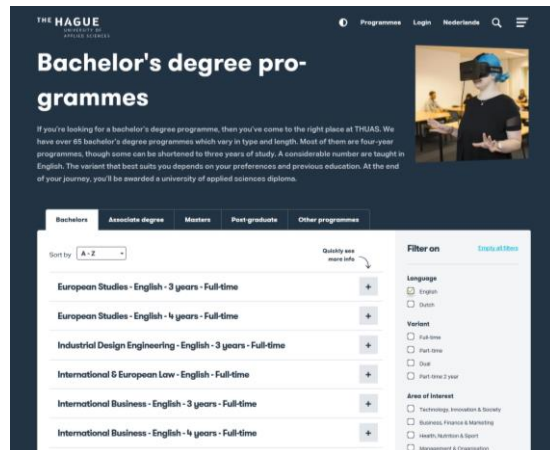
THE HAGUE
UNIVERSITY OF APPLIED SCIENCES

Programmes Login Nederlands

Bachelor's degree programmes

If you're looking for a bachelor's degree programme, then you've come to the right place at THUAS. We have over 65 bachelor's degree programmes which vary in type and length. Most of them are four-year programmes, though some can be shortened to three years of study. A considerable number are taught in English. The variant that best suits you depends on your preferences and previous education. At the end of your journey, you'll be awarded a university of applied sciences diploma.

Bachelors | Associate degree | Masters | Post-graduate | Other programmes

Sort by A - Z

Quickly see more info

European Studies - English - 3 years - Full-time +
European Studies - English - 4 years - Full-time +
Industrial Design Engineering - English - 3 years - Full-time +
International & European Law - English - Full-time +
International Business - English - 3 years - Full-time +
International Business - English - 4 years - Full-time +

Filter on
Empty all filters

Language
English
Dutch

Variant
Full-time
Part-time
Dual
Part-time 2 year

Area of Interest
Technology, Innovation & Society
Business, Finance & Marketing
Health, Nutrition & Sport
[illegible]